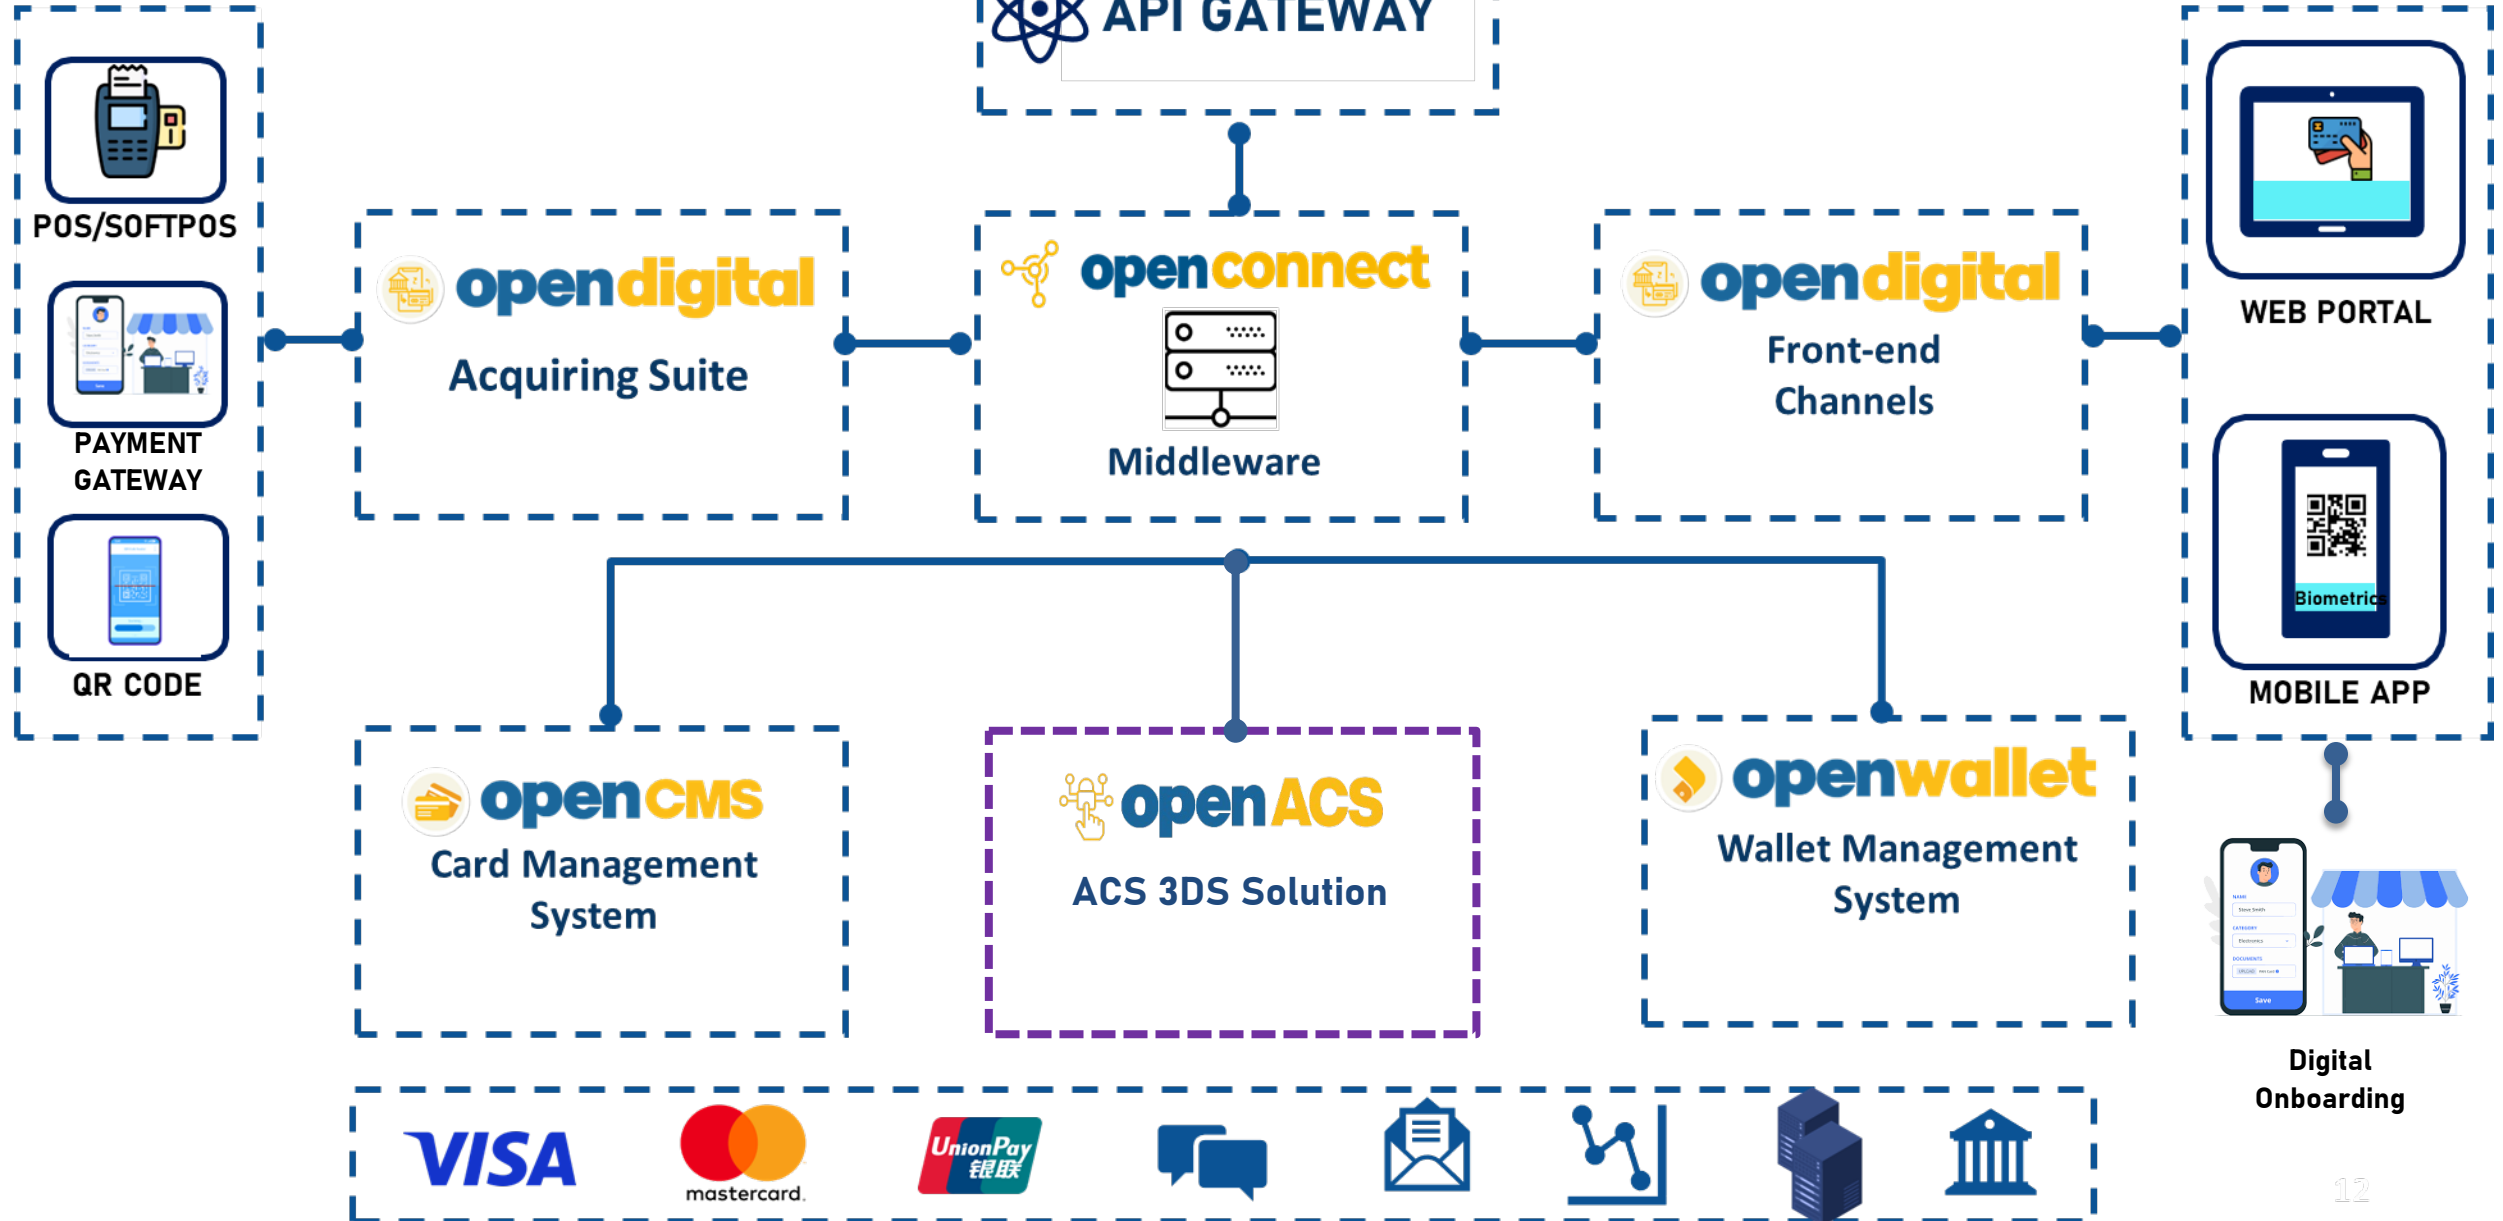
API GATEWAY

POS/SOFTPOS

PAYMENT GATEWAY

QR CODE

opendigital
Acquiring Suite

openconnect
Middleware

opendigital
Front-end Channels

WEB PORTAL

Biometrics

MOBILE APP

openCMS
Card Management System

openACS
ACS 3DS Solution

openwallet
Wallet Management System

Save

Digital Onboarding

VISA

mastercard

UnionPay
银联

12